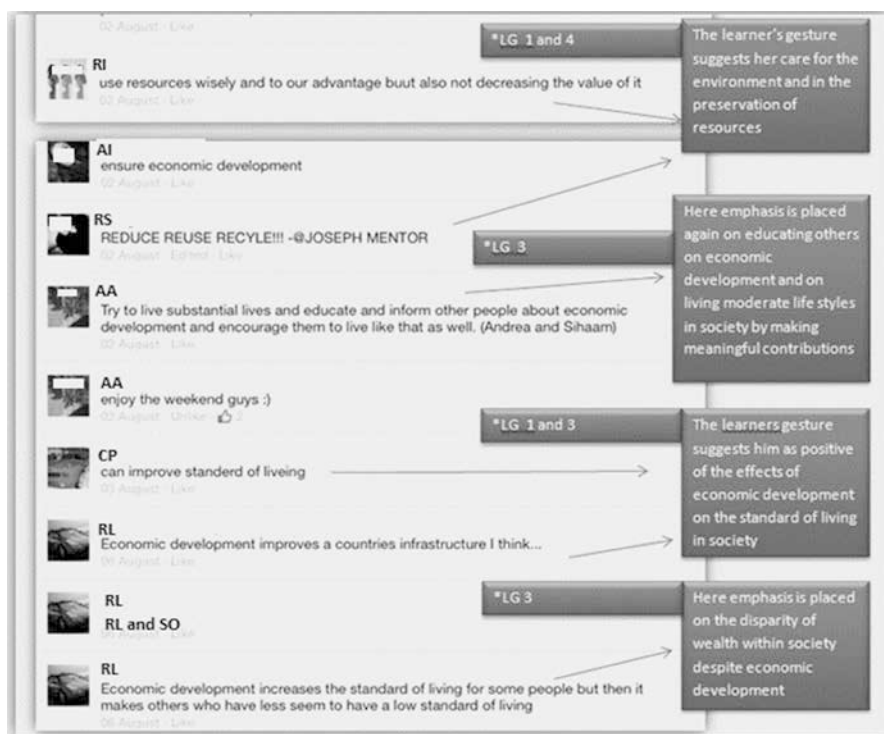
02 August · Like

*LG 1 and 4

The learner's gesture suggests her care for the environment and in the preservation of resources

RI
use resources wisely and to our advantage buut also not decreasing the value of it
02 August · Like

AI
ensure economic development
02 August · Like

RS
REDUCE REUSE RECYLE!!! -@JOSEPH MENTOR
02 August · Edited · Like

*LG 3

Here emphasis is placed again on educating others on economic development and on living moderate life styles in society by making meaningful contributions

AA
Try to live substantial lives and educate and inform other people about economic development and encourage them to live like that as well. (Andrea and Sihaam)
02 August · Like

AA
enjoy the weekend guys :)
02 August · Unlike · 2

*LG 1 and 3

The learners gesture suggests him as positive of the effects of economic development on the standard of living in society

CP
can improve standerd of liveing
03 August · Like

RL
Economic development improves a countries infrastructure I think...
06 August · Like

*LG 3

Here emphasis is placed on the disparity of wealth within society despite economic development

RL
RL and SO
06 August · Like

RL
Economic development increases the standard of living for some people but then it makes others who have less seem to have a low standard of living
06 August · Like